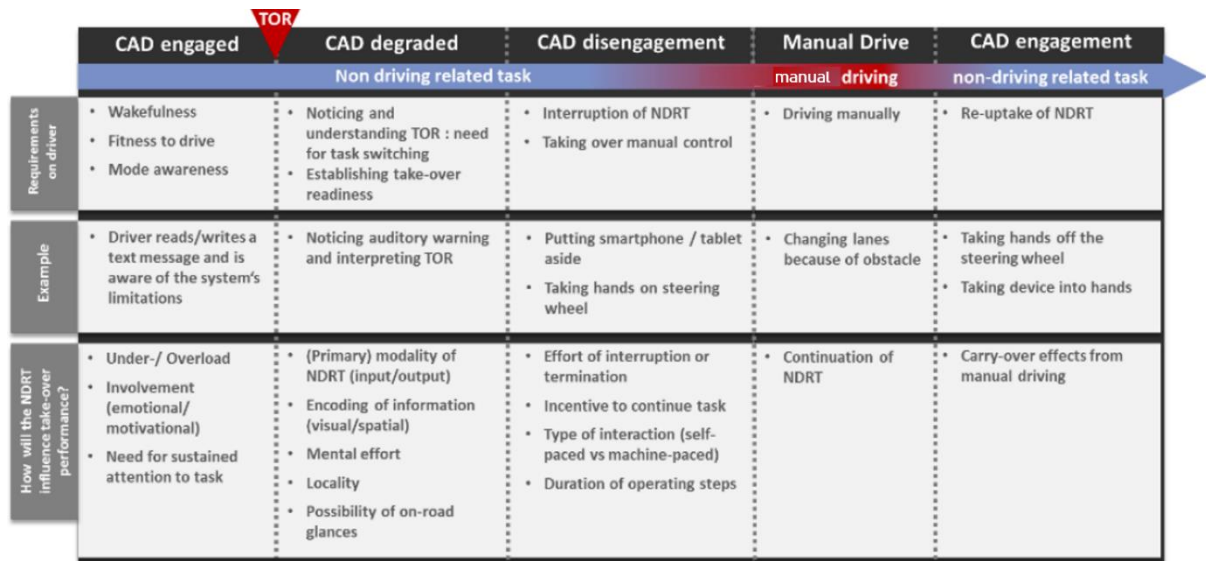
TOR

| | CAD engaged | CAD degraded | CAD disengagement | Manual Drive | CAD engagement |
|---|---|---|---|---|---|
| | Non driving related task | | | manual driving | non-driving related task |
| Requirements on driver | • Wakefulness<br>• Fitness to drive<br>• Mode awareness | • Noticing and understanding TOR : need for task switching<br>• Establishing take-over readiness | • Interruption of NDRT<br>• Taking over manual control | • Driving manually | • Re-uptake of NDRT |
| Example | • Driver reads/writes a text message and is aware of the system's limitations | • Noticing auditory warning and interpreting TOR | • Putting smartphone / tablet aside<br>• Taking hands on steering wheel | • Changing lanes because of obstacle | • Taking hands off the steering wheel<br>• Taking device into hands |
| How will the NDRT influence take-over performance? | • Under-/ Overload<br>• Involvement (emotional/ motivational)<br>• Need for sustained attention to task | • (Primary) modality of NDRT (input/output)<br>• Encoding of information (visual/spatial)<br>• Mental effort<br>• Locality<br>• Possibility of on-road glances | • Effort of interruption or termination<br>• Incentive to continue task<br>• Type of interaction (self-paced vs machine-paced)<br>• Duration of operating steps | • Continuation of NDRT | • Carry-over effects from manual driving |